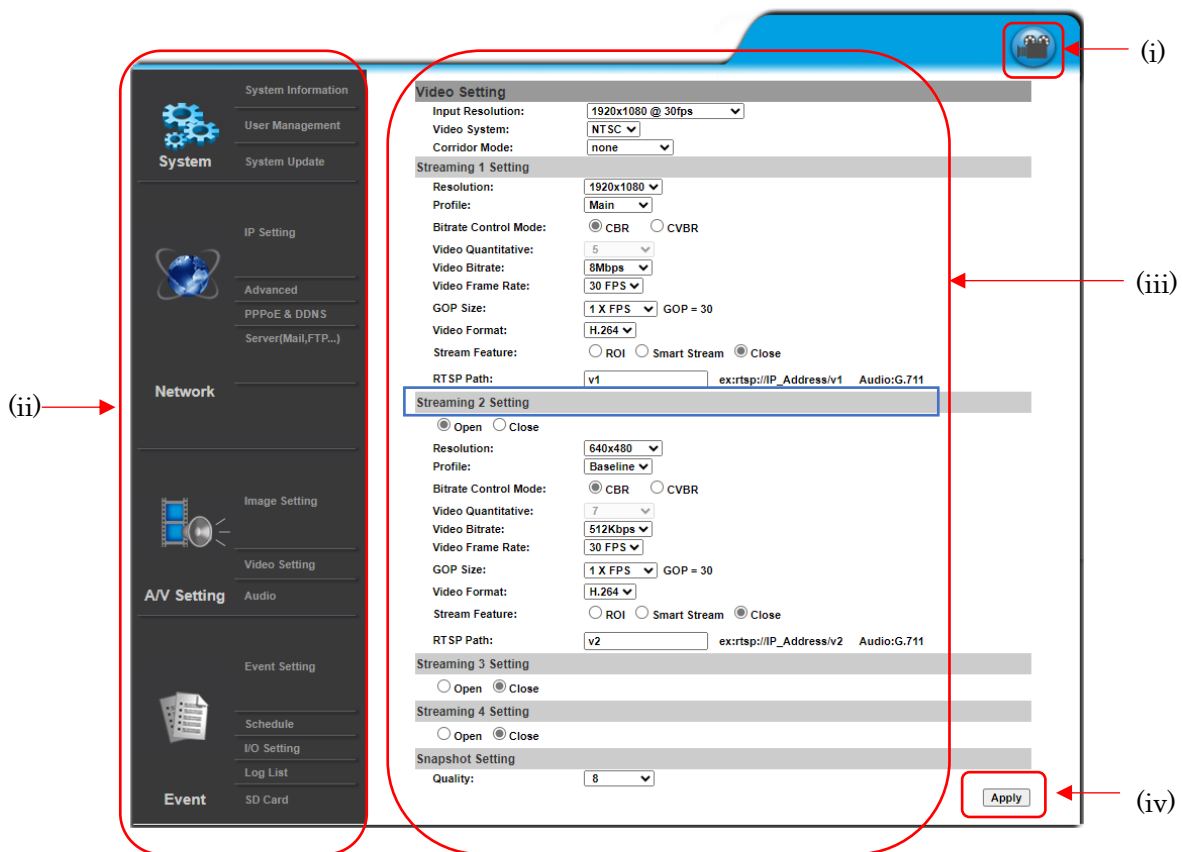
(i)

(ii)

(iii)

(iv)

System
System Information
User Management
System Update

Network
IP Setting
Advanced
PPPoE & DDNS
Server(Mail,FTP...)

A/V Setting
Image Setting
Video Setting
Audio

Event
Event Setting
Schedule
I/O Setting
Log List
SD Card

Video Setting
Input Resolution: 1920x1080 @ 30fps
Video System: NTSC
Corridor Mode: none

Streaming 1 Setting
Resolution: 1920x1080
Profile: Main
Bitrate Control Mode: CBR CVBR
Video Quantitative: 5
Video Bitrate: 8Mbps
Video Frame Rate: 30 FPS
GOP Size: 1 X FPS GOP = 30
Video Format: H.264
Stream Feature: ROI Smart Stream Close
RTSP Path: v1 ex:rtsp://IP_Address/v1 Audio:G.711

Streaming 2 Setting
Open Close
Resolution: 640x480
Profile: Baseline
Bitrate Control Mode: CBR CVBR
Video Quantitative: 7
Video Bitrate: 512Kbps
Video Frame Rate: 30 FPS
GOP Size: 1 X FPS GOP = 30
Video Format: H.264
Stream Feature: ROI Smart Stream Close
RTSP Path: v2 ex:rtsp://IP_Address/v2 Audio:G.711

Streaming 3 Setting
Open Close

Streaming 4 Setting
Open Close

Snapshot Setting
Quality: 8

Apply